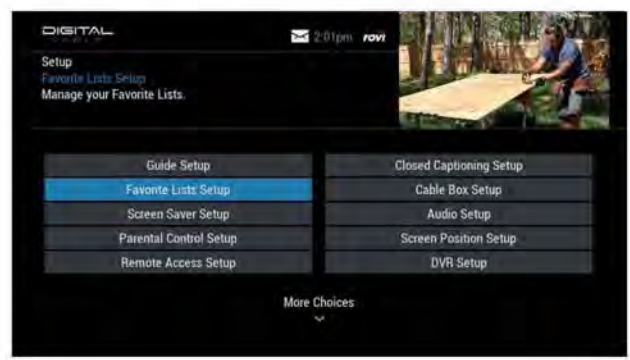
DIGITAL

2:01pm rovi

Setup
Favorite Lists Setup
Manage your Favorite Lists.

Guide Setup
Favorite Lists Setup
Screen Saver Setup
Parental Control Setup
Remote Access Setup

Closed Captioning Setup
Cable Box Setup
Audio Setup
Screen Position Setup
DVR Setup

More Choices